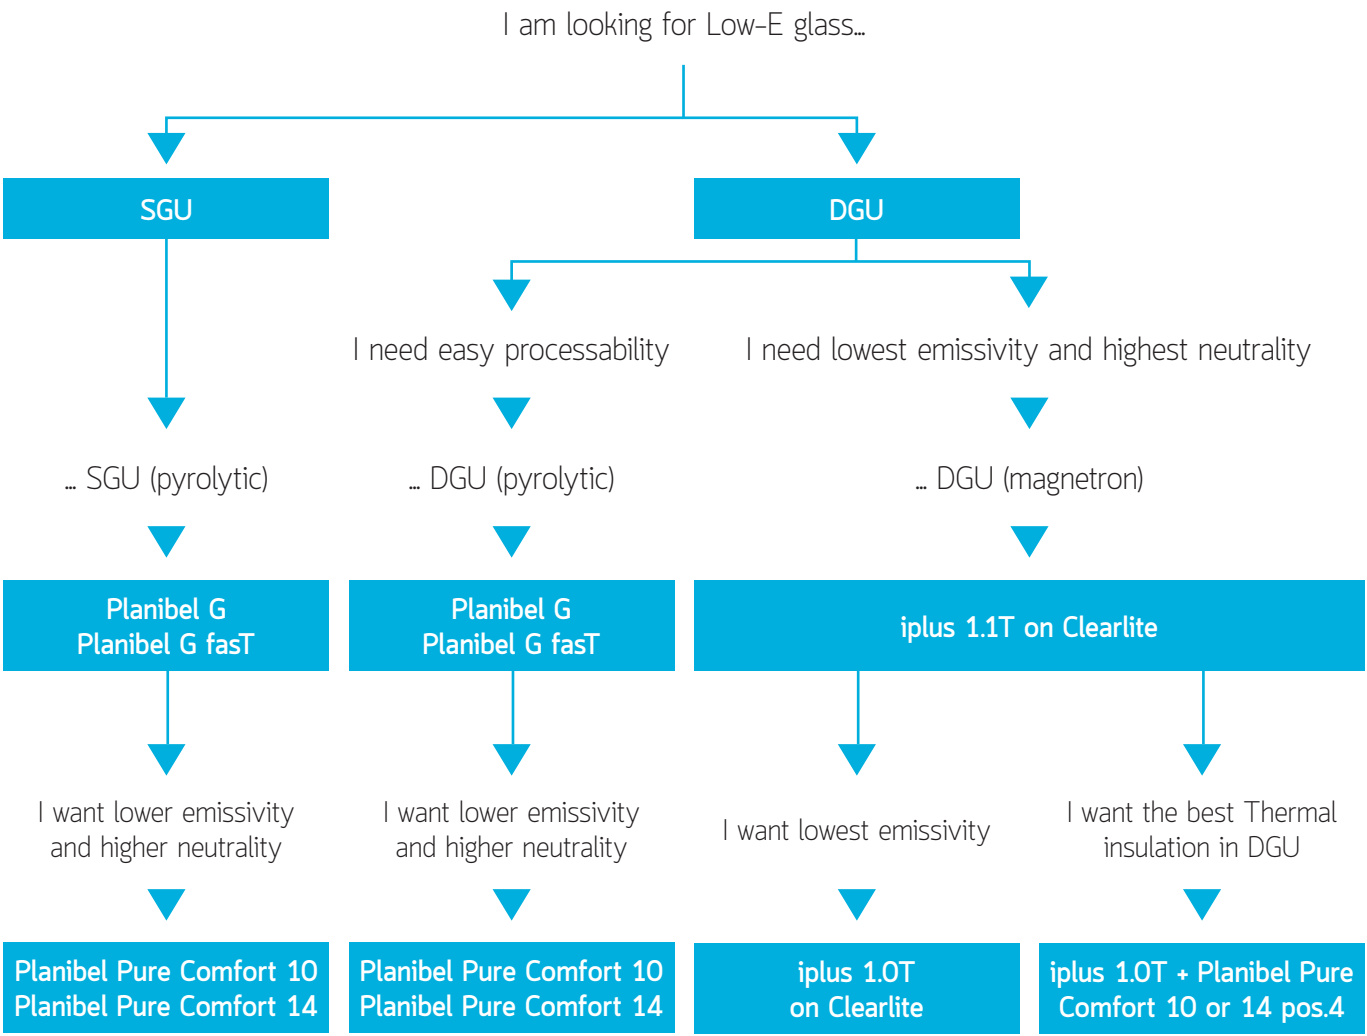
I am looking for Low-E glass...

SGU

DGU

I need easy processability

I need lowest emissivity and highest neutrality

... SGU (pyrolytic)

... DGU (pyrolytic)

... DGU (magnetron)

Planibel G
Planibel G fasT

Planibel G
Planibel G fasT

iplus 1.1T on Clearlite

I want lower emissivity and higher neutrality

I want lower emissivity and higher neutrality

I want lowest emissivity

I want the best Thermal insulation in DGU

Planibel Pure Comfort 10
Planibel Pure Comfort 14

Planibel Pure Comfort 10
Planibel Pure Comfort 14

iplus 1.0T
on Clearlite

iplus 1.0T + Planibel Pure Comfort 10 or 14 pos.4